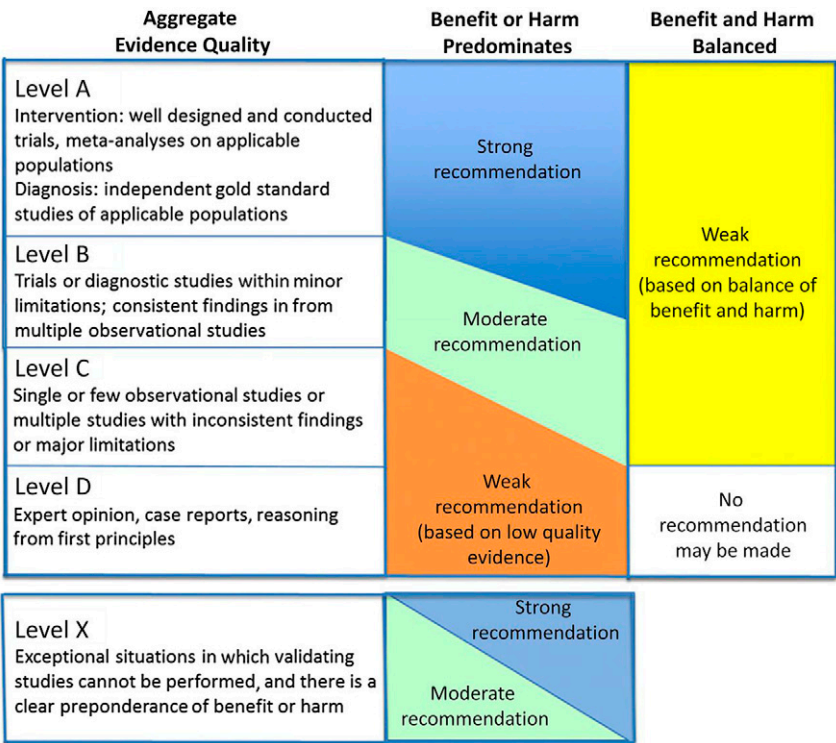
| Aggregate Evidence Quality | Benefit or Harm Predominates | Benefit and Harm Balanced |
|---|---|---|
| Level A<br>Intervention: well designed and conducted trials, meta-analyses on applicable populations<br>Diagnosis: independent gold standard studies of applicable populations | Strong recommendation | Weak recommendation (based on balance of benefit and harm) |
| Level B<br>Trials or diagnostic studies within minor limitations; consistent findings in from multiple observational studies | Moderate recommendation | |
| Level C<br>Single or few observational studies or multiple studies with inconsistent findings or major limitations | | |
| Level D<br>Expert opinion, case reports, reasoning from first principles | Weak recommendation (based on low quality evidence) | No recommendation may be made |

| | |
|---|---|
| Level X<br>Exceptional situations in which validating studies cannot be performed, and there is a clear preponderance of benefit or harm | Strong recommendation<br>Moderate recommendation |